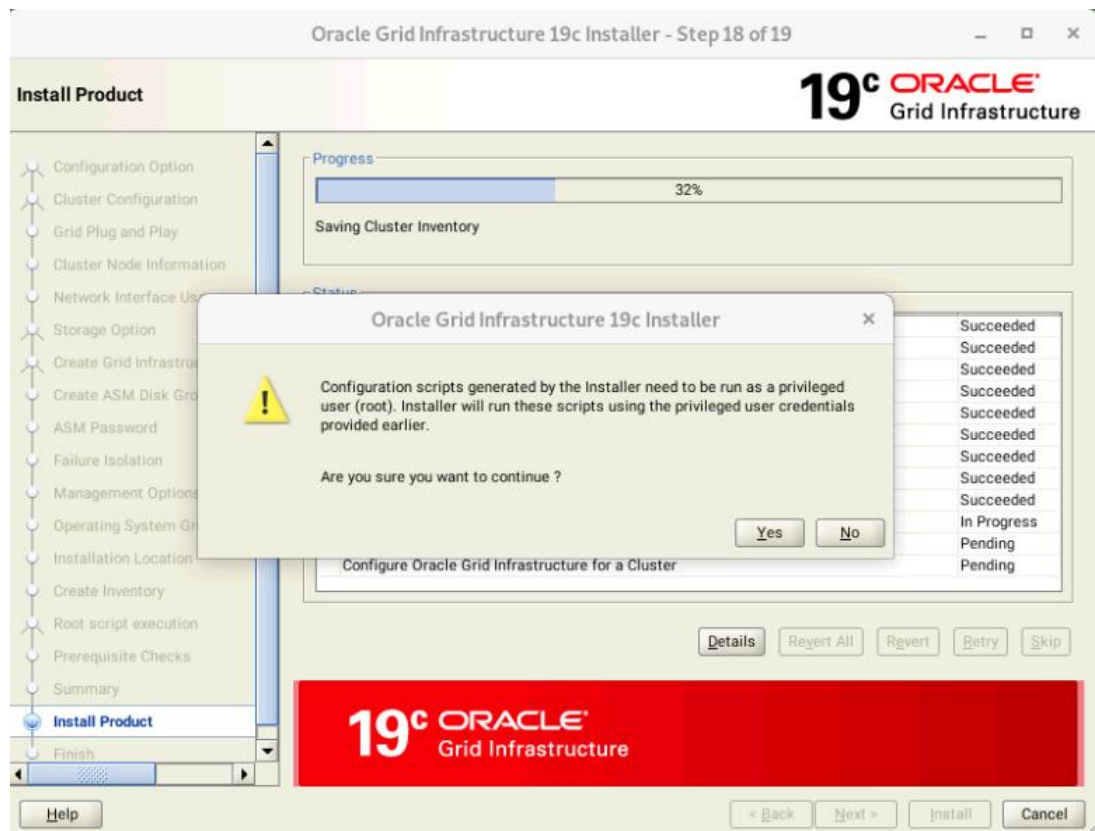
Oracle Grid Infrastructure 19c Installer - Step 18 of 19

Install Product

19c ORACLE Grid Infrastructure

Configuration Option
Cluster Configuration
Grid Plug and Play
Cluster Node Information
Network Interface Us
Storage Option
Create Grid Infrastru
Create ASM Disk Gro
ASM Password
Failure Isolation
Management Options
Operating System Gr
Installation Location
Create Inventory
Root script execution
Prerequisite Checks
Summary
Install Product
Finish

Progress

32%

Saving Cluster Inventory

Status

| | |
|---|---|
| | Succeeded |
| | Succeeded |
| | Succeeded |
| | Succeeded |
| | Succeeded |
| | Succeeded |
| | Succeeded |
| | Succeeded |
| | Succeeded |
| | In Progress |
| | Pending |
| Configure Oracle Grid Infrastructure for a Cluster | Pending |

Oracle Grid Infrastructure 19c Installer

Configuration scripts generated by the Installer need to be run as a privileged user (root). Installer will run these scripts using the privileged user credentials provided earlier.

Are you sure you want to continue ?

Yes No

Details Revert All Revert Retry Skip

19c ORACLE Grid Infrastructure

Help

< Back Next > Install Cancel